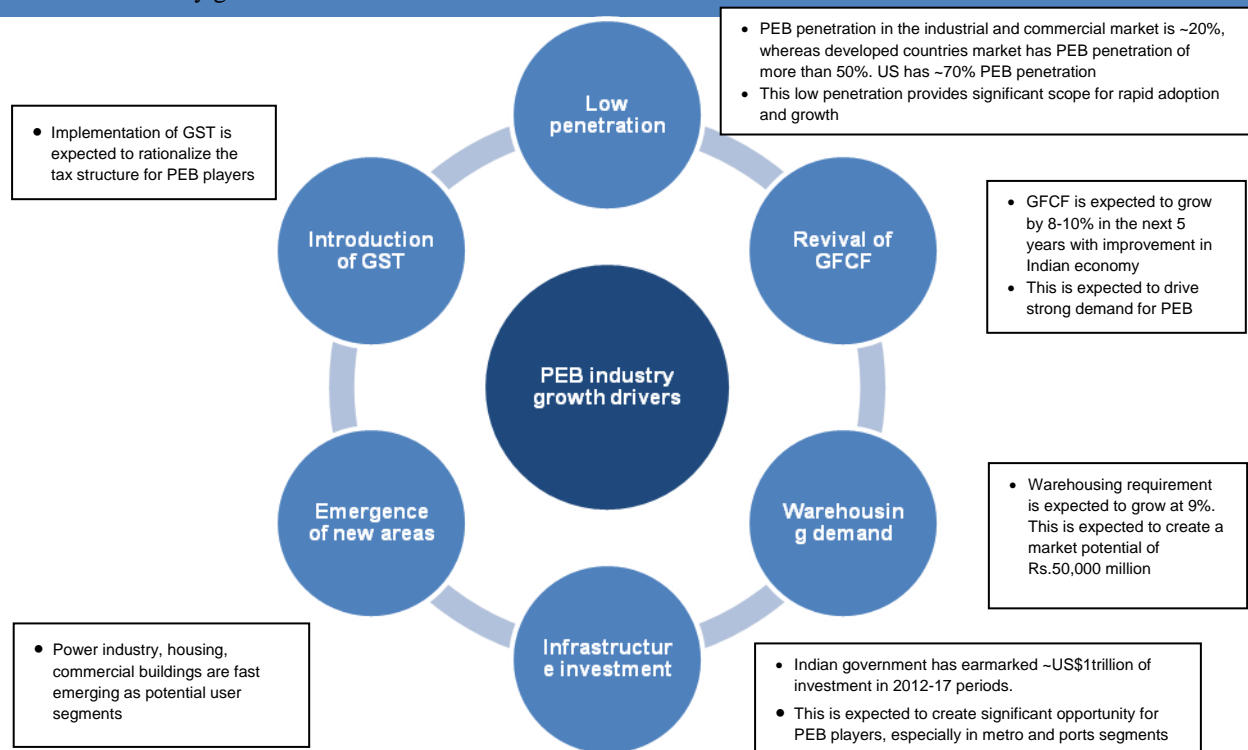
• PEB penetration in the industrial and commercial market is ~20%, whereas developed countries market has PEB penetration of more than 50%. US has ~70% PEB penetration
• This low penetration provides significant scope for rapid adoption and growth

• Implementation of GST is expected to rationalize the tax structure for PEB players

Low penetration

Introduction of GST

Revival of GFCF

• GFCF is expected to grow by 8-10% in the next 5 years with improvement in Indian economy
• This is expected to drive strong demand for PEB

PEB industry growth drivers

Emergence of new areas

Warehousin g demand

• Warehousing requirement is expected to grow at 9%. This is expected to create a market potential of Rs.50,000 million

Infrastructur e investment

• Power industry, housing, commercial buildings are fast emerging as potential user segments

• Indian government has earmarked ~US$1trillion of investment in 2012-17 periods.
• This is expected to create significant opportunity for PEB players, especially in metro and ports segments